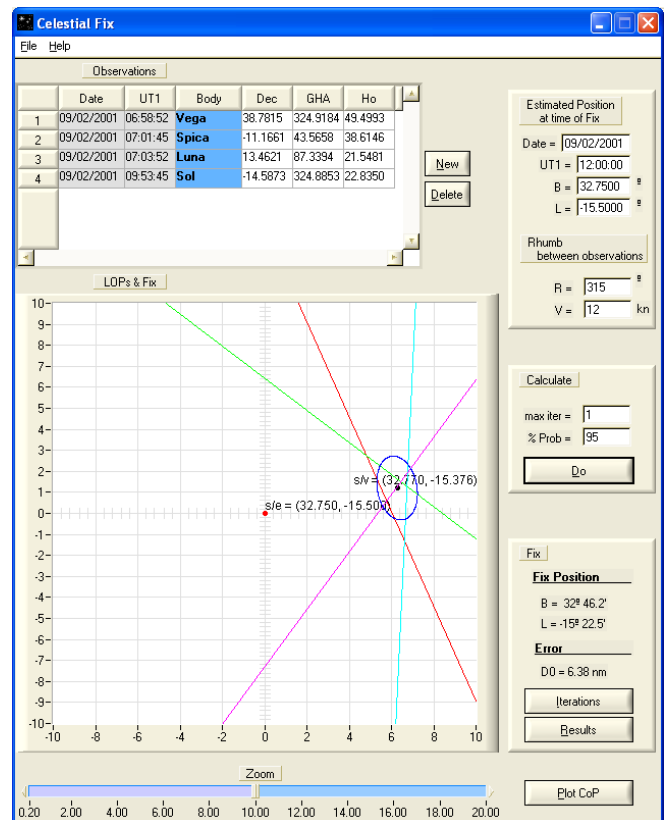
Celestial Fix

File Help

Observations

| | Date | UT1 | Body | Dec | GHA | Ho |
|---|---|---|---|---|---|---|
| 1 | 09/02/2001 | 06:58:52 | Vega | 38.7815 | 324.9184 | 49.4993 |
| 2 | 09/02/2001 | 07:01:45 | Spica | -11.1661 | 43.5658 | 38.6146 |
| 3 | 09/02/2001 | 07:03:52 | Luna | 13.4621 | 87.3394 | 21.5481 |
| 4 | 09/02/2001 | 09:53:45 | Sol | -14.5873 | 324.8853 | 22.8350 |

New
Delete

Estimated Position at time of Fix
Date = 09/02/2001
UT1 = 12:00:00
B = 32.7500 º
L = -15.5000 º

Rhumb between observations
R = 315 º
V = 12 kn

LOPs & Fix

10
9
8
7
6
5
4
3
2
1
0
-1
-2
-3
-4
-5
-6
-7
-8
-9
-10
-10 -8 -6 -4 -2 0 2 4 6 8 10

s/v = (32.770, -15.376)
s/e = (32.750, -15.500)

Calculate
max iter = 1
% Prob = 95
Do

Fix
Fix Position
B = 32º 46.2'
L = -15º 22.5'
Error
D0 = 6.38 nm
Iterations
Results

Zoom
0.20 2.00 4.00 6.00 8.00 10.00 12.00 14.00 16.00 18.00 20.00

Plot CoP